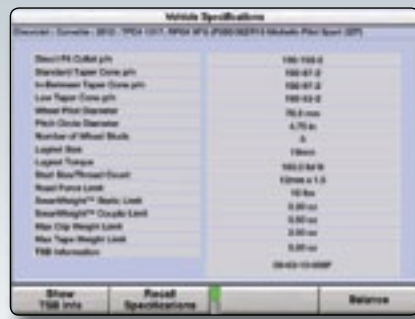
Vehicle Specifications

Chevrolet - Corvette - 2012 - TPO4 1317, RPO4 Y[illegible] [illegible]

| | |
|---|---|
| Direct Fit Collet p/n | 100-158-0 |
| Standard Taper Cone p/n | 100-87-2 |
| In-Between Taper Cone p/n | 100-87-0 |
| Low Taper Cone p/n | 100-63-0 |
| Wheel Pilot Diameter | 70.5 mm |
| Pitch Circle Diameter | 4.75 in |
| Number of Wheel Studs | 5 |
| Lugnut Size | 19mm |
| Lugnut Torque | 100.0 lbf·ft |
| Stud Size/Thread Count | 12mm x 1.5 |
| Road Force Limit | 16 lbs |
| SmartWeight™ Static Limit | 0.00 oz |
| SmartWeight™ Couple Limit | 0.00 oz |
| Max Clip Weight Limit | 3.00 oz |
| Max Tape Weight Limit | 3.00 oz |
| TSB Information | 09-03-10-006F |

Show TSB Info | Recall Specifications | Balance